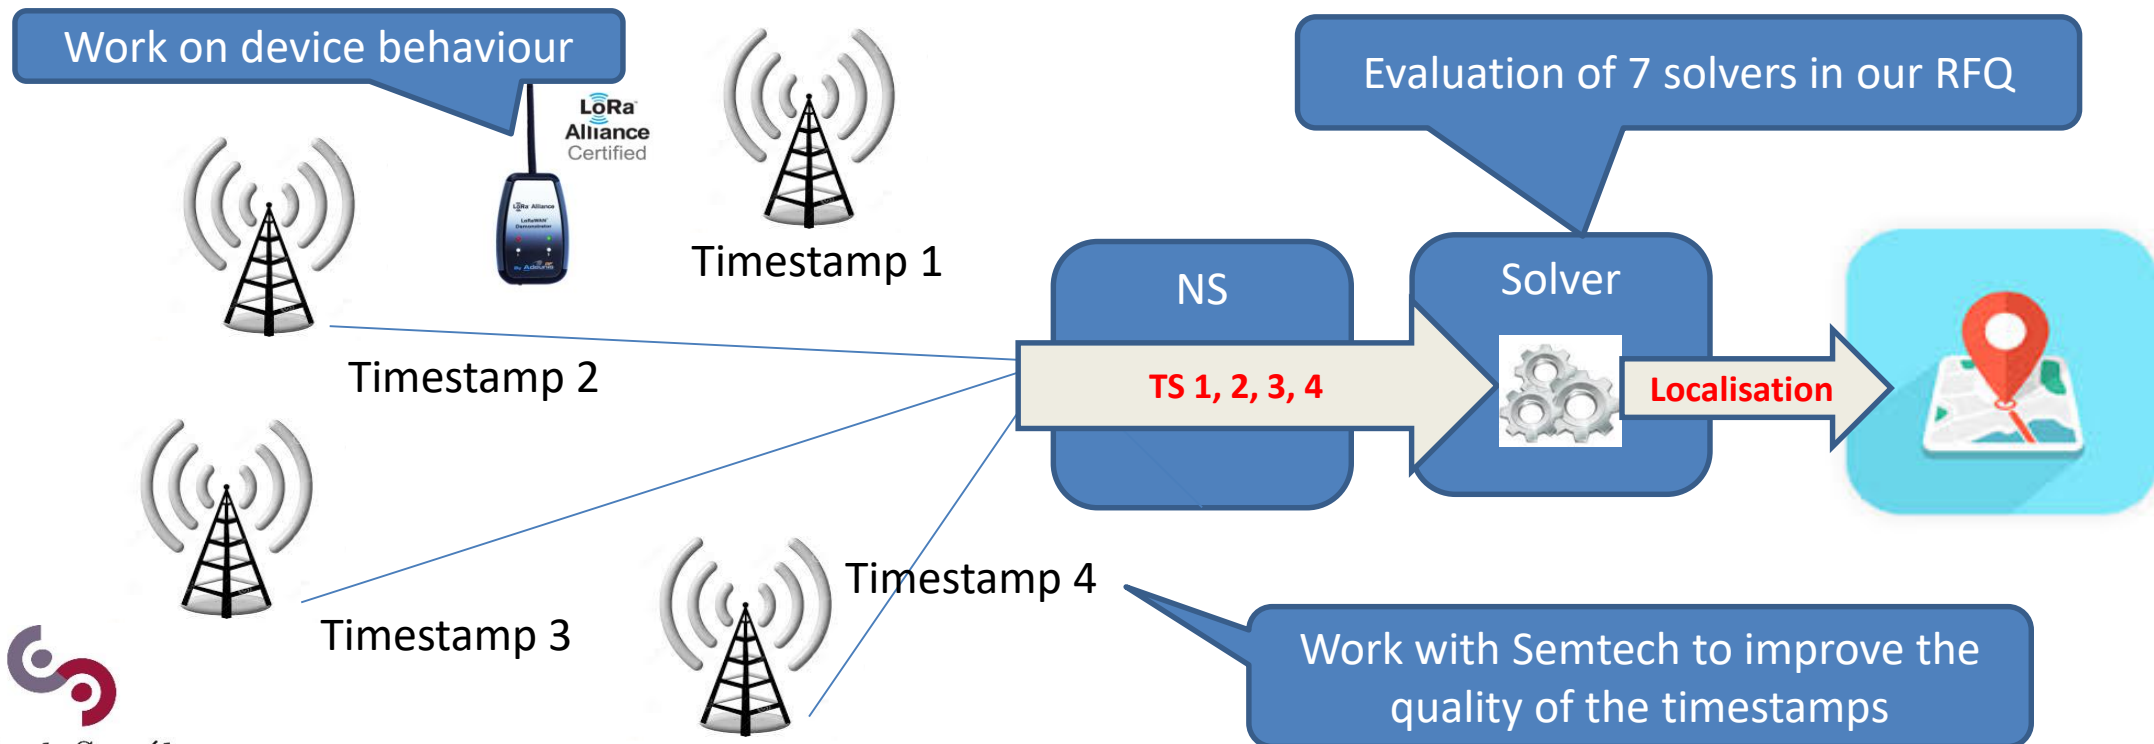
Work on device behaviour

LoRa Alliance Certified

Timestamp 1

Evaluation of 7 solvers in our RFQ

NS

Solver

TS 1, 2, 3, 4

Localisation

Timestamp 2

Timestamp 3

Timestamp 4

Work with Semtech to improve the quality of the timestamps